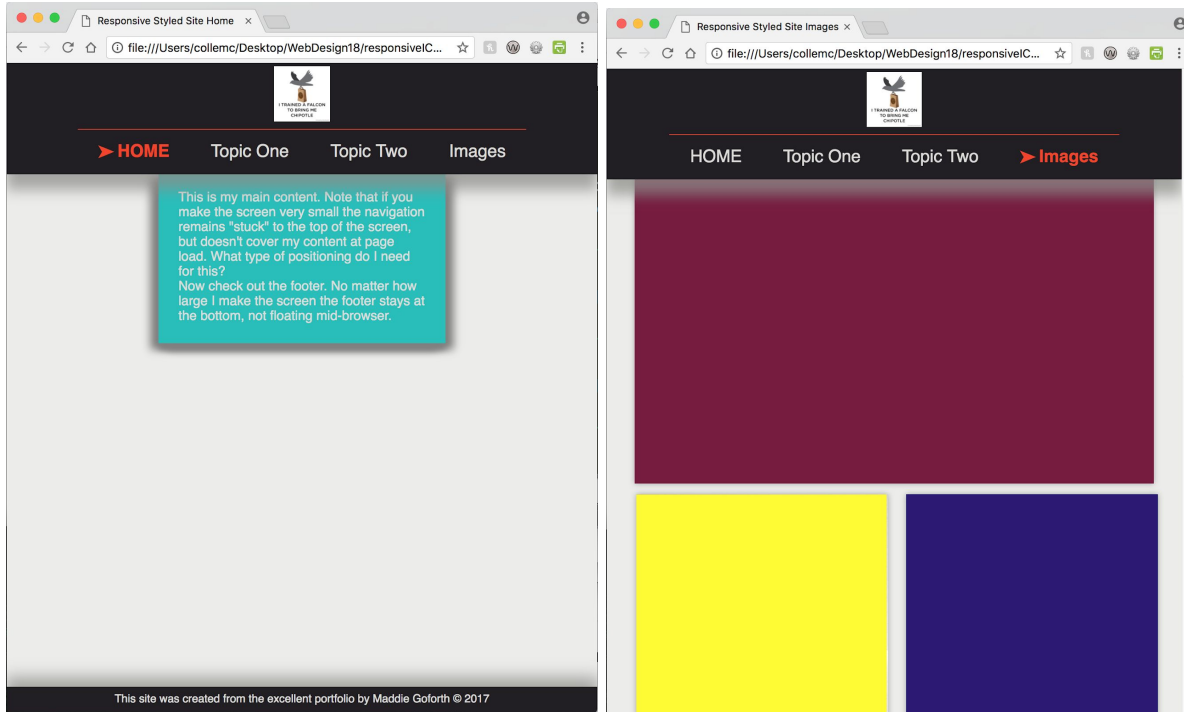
Responsive Styled Site Home ×

file:///Users/collemc/Desktop/WebDesign18/responsiveIC...

I TRAINED A FALCON TO BRING ME CHIPOTLE

➤ HOME Topic One Topic Two Images

This is my main content. Note that if you make the screen very small the navigation remains "stuck" to the top of the screen, but doesn't cover my content at page load. What type of positioning do I need for this?
Now check out the footer. No matter how large I make the screen the footer stays at the bottom, not floating mid-browser.

This site was created from the excellent portfolio by Maddie Goforth © 2017

Responsive Styled Site Images ×

file:///Users/collemc/Desktop/WebDesign18/responsiveIC...

I TRAINED A FALCON TO BRING ME CHIPOTLE

HOME Topic One Topic Two ➤ Images